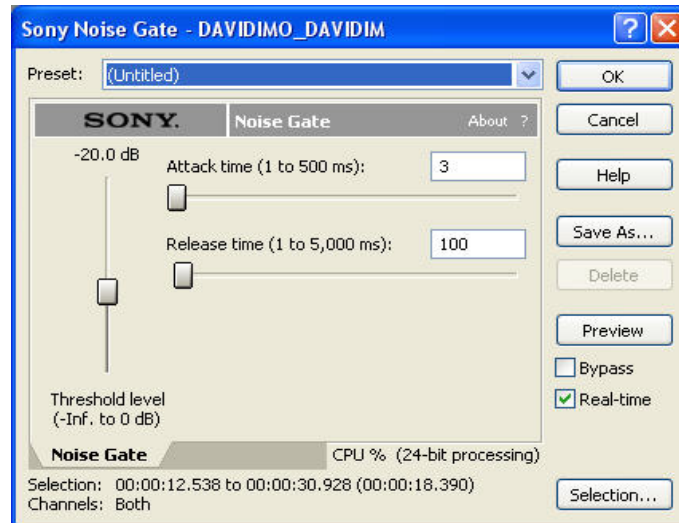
Sony Noise Gate - DAVIDIMO_DAVIDIM

Preset: (Untitled)

SONY. Noise Gate About ?

-20.0 dB

Attack time (1 to 500 ms): 3

Release time (1 to 5,000 ms): 100

Threshold level (-Inf. to 0 dB)

Noise Gate

CPU % (24-bit processing)

OK

Cancel

Help

Save As...

Delete

Preview

Bypass

Real-time

Selection: 00:00:12.538 to 00:00:30.928 (00:00:18.390)
Channels: Both

Selection...